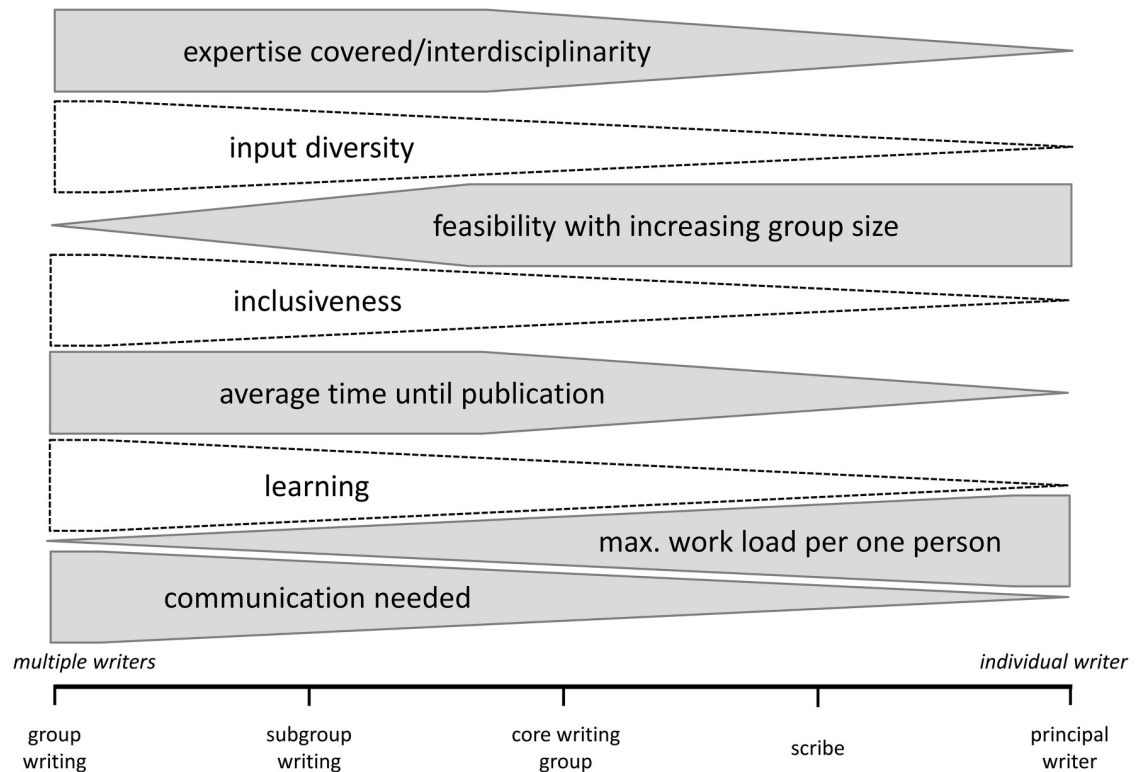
expertise covered/interdisciplinarity

input diversity

feasibility with increasing group size

inclusiveness

average time until publication

learning

max. work load per one person

communication needed

*multiple writers*

*individual writer*

group writing

subgroup writing

core writing group

scribe

principal writer